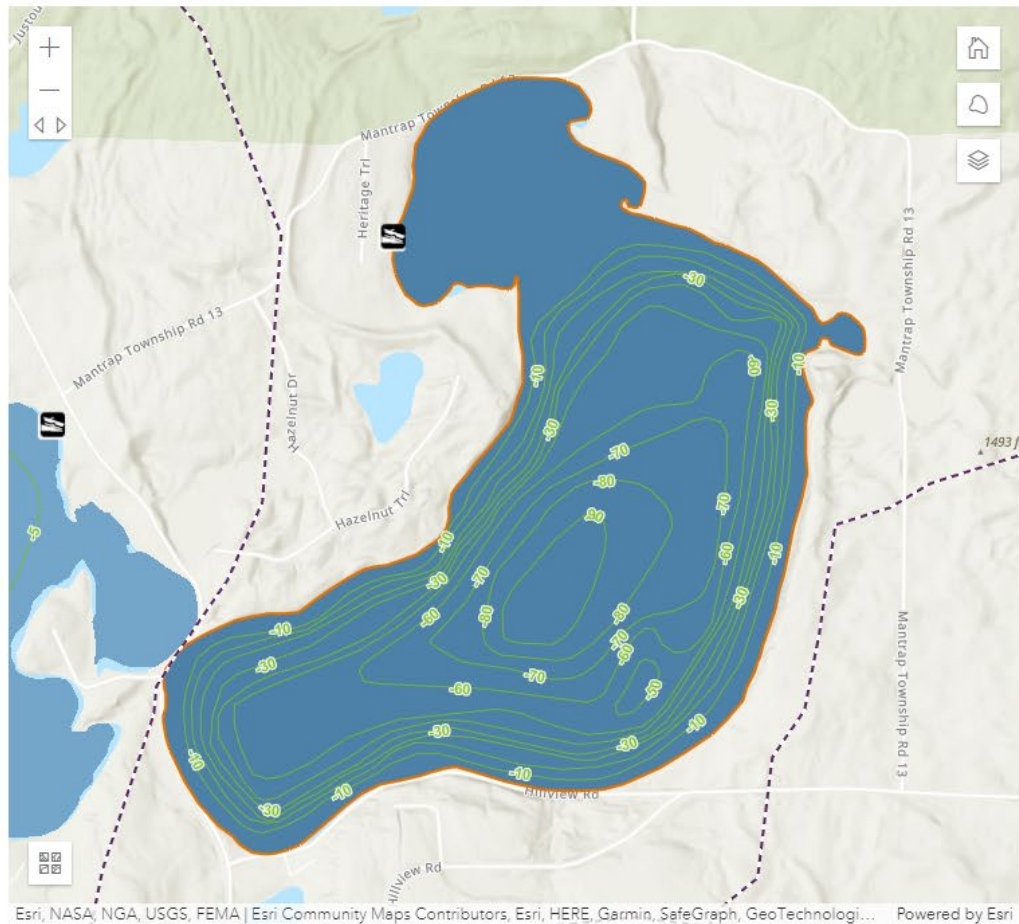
Justo

+
—

Mantrap Township Rd 13
Heritage Trl
Mantrap Township Rd 13
Hazelnut Dr
Hazelnut Trl
Mantrap Township Rd 13
Mantrap Township Rd 13
1493
Hillview Rd
Hillview Rd

-5
-30
-10
-60
-10
-30
-10
-30
-70
-80
-70
-90
-10
-60
-10
-30
-70
-60
-80
-30
-30
-10
-30
-80
-70
-50
-50
-60
-70
-10
-30
-30
-10
-10
-30
-10

Esri, NASA, NGA, USGS, FEMA | Esri Community Maps Contributors, Esri, HERE, Garmin, SafeGraph, GeoTechnologi... Powered by Esri